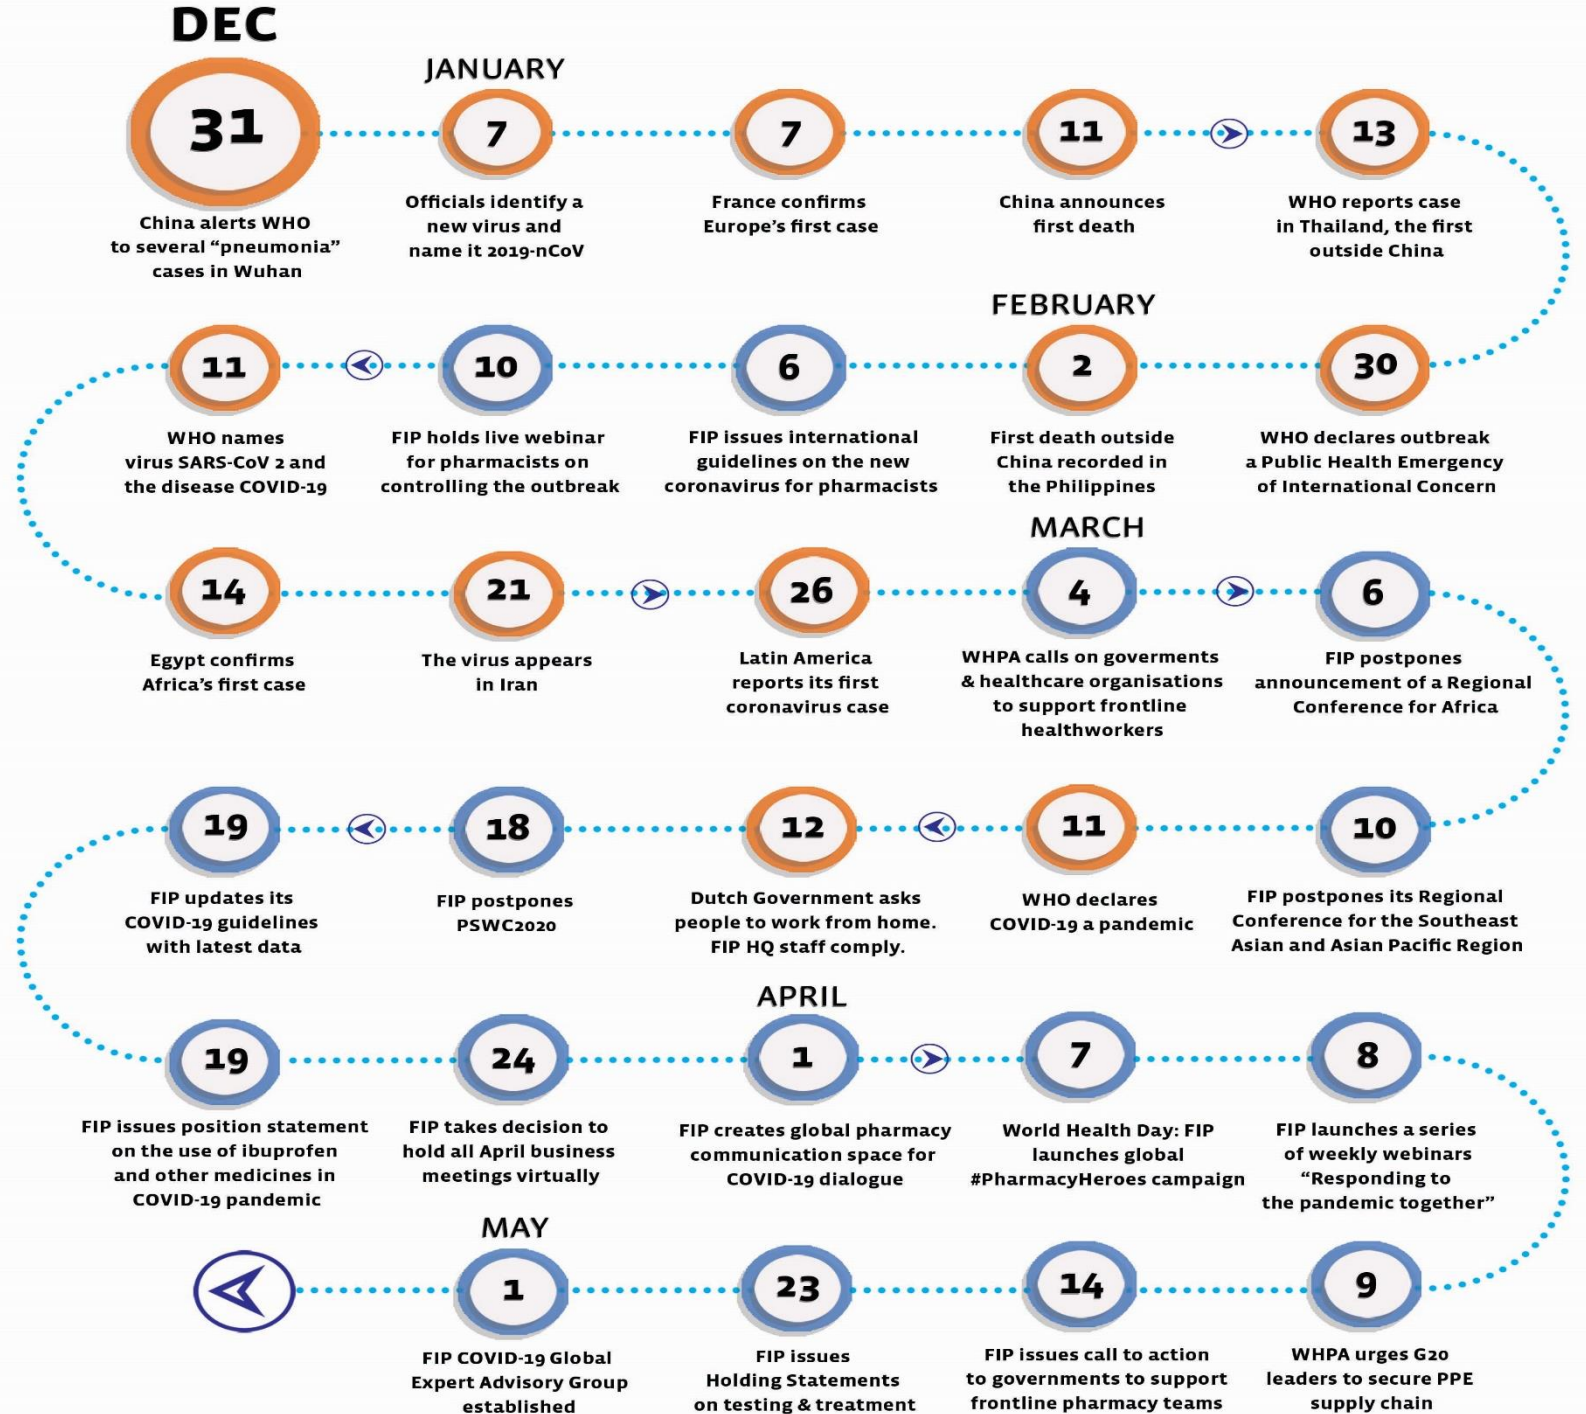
DEC

31
China alerts WHO to several "pneumonia" cases in Wuhan

JANUARY

7
Officials identify a new virus and name it 2019-nCoV

7
France confirms Europe's first case

11
China announces first death

13
WHO reports case in Thailand, the first outside China

30
WHO declares outbreak a Public Health Emergency of International Concern

FEBRUARY

2
First death outside China recorded in the Philippines

6
FIP issues international guidelines on the new coronavirus for pharmacists

10
FIP holds live webinar for pharmacists on controlling the outbreak

11
WHO names virus SARS-CoV 2 and the disease COVID-19

14
Egypt confirms Africa's first case

21
The virus appears in Iran

26
Latin America reports its first coronavirus case

MARCH

4
WHPA calls on goverments & healthcare organisations to support frontline healthworkers

6
FIP postpones announcement of a Regional Conference for Africa

10
FIP postpones its Regional Conference for the Southeast Asian and Asian Pacific Region

11
WHO declares COVID-19 a pandemic

12
Dutch Government asks people to work from home. FIP HQ staff comply.

18
FIP postpones PSWC2020

19
FIP updates its COVID-19 guidelines with latest data

19
FIP issues position statement on the use of ibuprofen and other medicines in COVID-19 pandemic

24
FIP takes decision to hold all April business meetings virtually

APRIL

1
FIP creates global pharmacy communication space for COVID-19 dialogue

7
World Health Day: FIP launches global #PharmacyHeroes campaign

8
FIP launches a series of weekly webinars "Responding to the pandemic together"

9
WHPA urges G20 leaders to secure PPE supply chain

14
FIP issues call to action to governments to support frontline pharmacy teams

23
FIP issues Holding Statements on testing & treatment

MAY

1
FIP COVID-19 Global Expert Advisory Group established